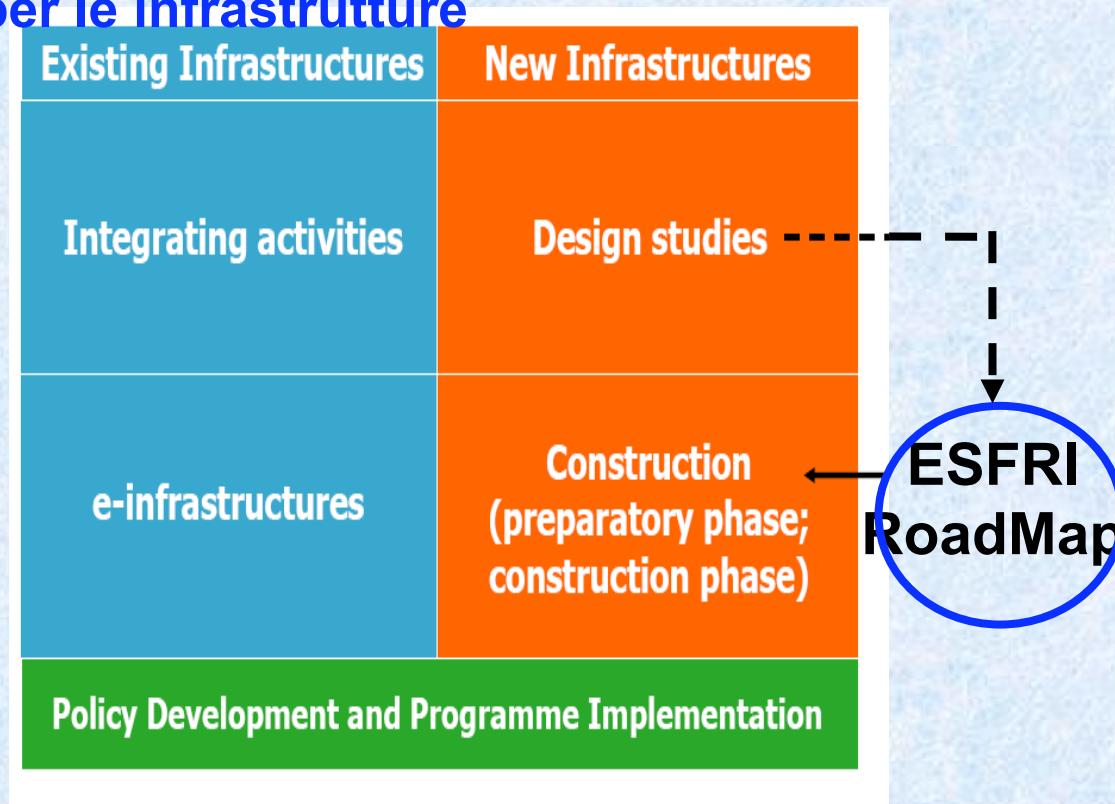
per le infrastrutture

| Existing Infrastructures | New Infrastructures |
|---|---|
| Integrating activities | Design studies |
| e-infrastructures | Construction (preparatory phase; construction phase) |
| Policy Development and Programme Implementation | |

ESFRI RoadMap